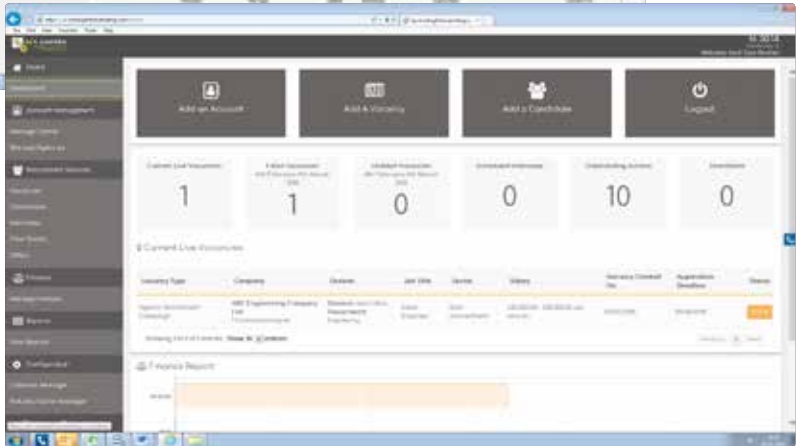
Add an Account

Add A Vacancy

Add a Candidate

Logout

Current Live Vacancies

1

Filled Vacancies

1

Unfilled Vacancies

0

Scheduled Interviews

0

Outstanding Actions

10

Downloads

0

Current Live Vacancies

| Vacancy Type | Company | Division | Job Title | Sector | Salary | Vacancy Created On | Application Deadline | Status |
|---|---|---|---|---|---|---|---|---|
| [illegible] | ABC Engineering Company Ltd | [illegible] | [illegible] | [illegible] | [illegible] | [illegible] | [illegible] | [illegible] |

Finance Report